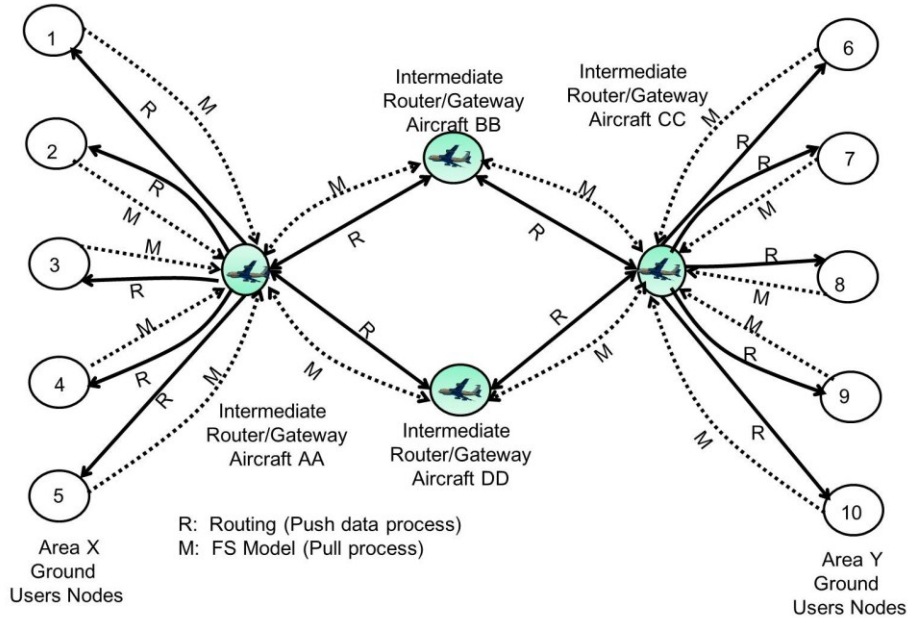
1

M

R

2

R

M

3

M

R

M

4

R

M

R

5

Area X Ground Users Nodes

Intermediate Router/Gateway Aircraft BB

M

R

M

R

M

Intermediate Router/Gateway Aircraft AA

Intermediate Router/Gateway Aircraft DD

R

M

R

M

Intermediate Router/Gateway Aircraft CC

M

6

R

R

7

M

R

8

M

M

R

9

R

M

10

Area Y Ground Users Nodes

R: Routing (Push data process)
M: FS Model (Pull process)